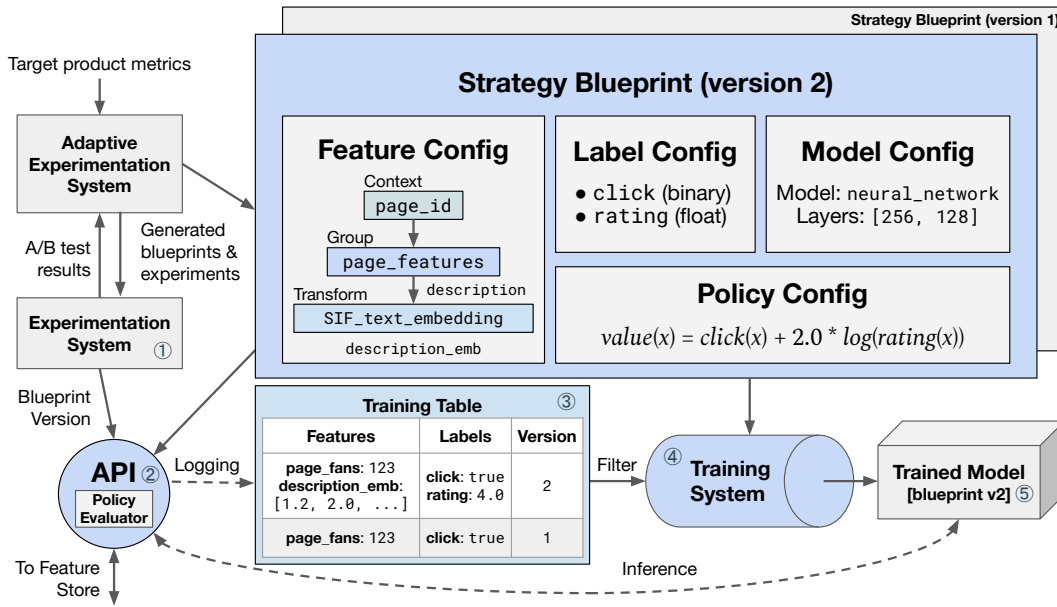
Strategy Blueprint (version 1)

Target product metrics

Adaptive Experimentation System

A/B test results

Generated blueprints & experiments

Experimentation System ①

Blueprint Version

Strategy Blueprint (version 2)

Feature Config

Context
page_id
Group
page_features
description
Transform
SIF_text_embedding
description_emb

Label Config

● click (binary)
● rating (float)

Model Config

Model: neural_network
Layers: [256, 128]

Policy Config

$value(x) = click(x) + 2.0 * log(rating(x))$

API ②
Policy Evaluator

Logging

Training Table ③

| Features | Labels | Version |
|---|---|---|
| page_fans: 123 description_emb: [1.2, 2.0, ...] | click: true rating: 4.0 | 2 |
| page_fans: 123 | click: true | 1 |

Filter

④ Training System

Trained Model [blueprint v2] ⑤

To Feature Store

Inference